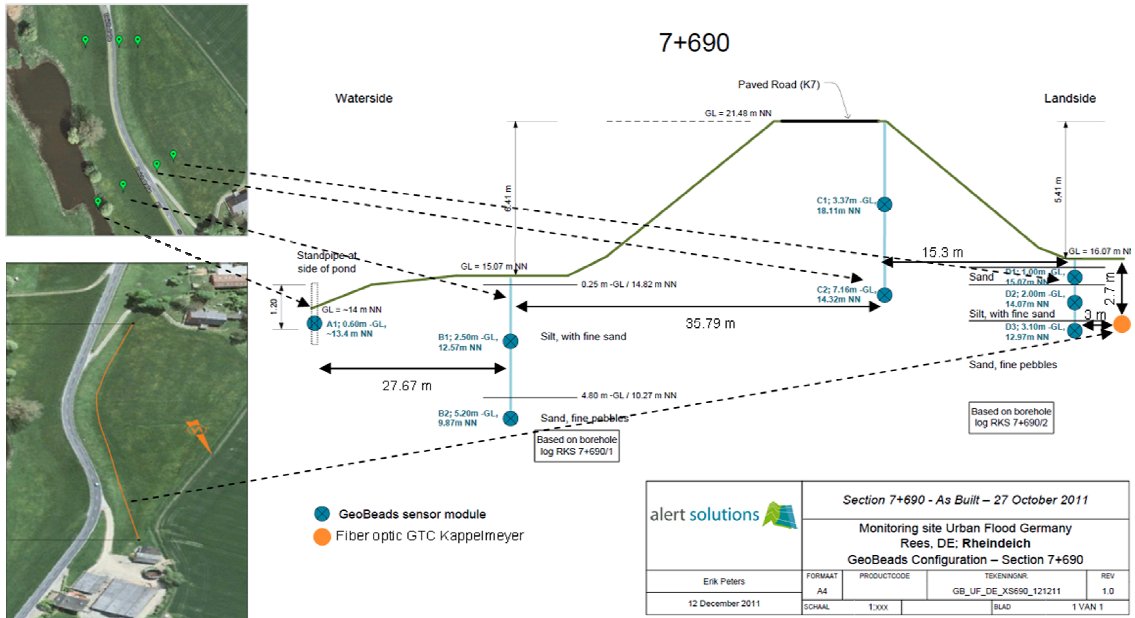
7+690

Paved Road (K7)

Waterside

Landside

GL = 21.48 m NN

6.41 m

5.41 m

C1; 3.37m -GL, 18.11m NN

15.3 m

GL = 16.07 m NN

Standpipe at side of pond

GL = 15.07 m NN

0.25 m -GL / 14.82 m NN

C2; 7.16m -GL, 14.32m NN

Sand

D1; 1.00m -GL, 15.07m NN

D2; 2.00m -GL, 14.07m NN

Silt, with fine sand

2.7 m

D3; 3.10m -GL, 12.97m NN

3 m

1.20

GL = ~14 m NN

A1; 0.60m -GL, ~13.4 m NN

35.79 m

B1; 2.50m -GL, 12.57m NN

Silt, with fine sand

Sand, fine pebbles

27.67 m

4.80 m -GL / 10.27 m NN

Based on borehole log RKS 7+690/2

B2; 5.20m -GL, 9.87m NN

Sand, fine pebbles

Based on borehole log RKS 7+690/1

GeoBeads sensor module

Fiber optic GTC Kappelmeyer

alert solutions

Section 7+690 - As Built – 27 October 2011

Monitoring site Urban Flood Germany
Rees, DE; Rheindeich
GeoBeads Configuration – Section 7+690

| Erik Peters | FORMAAT | PRODUCTCODE | TEKENINGNR. | REV |
|---|---|---|---|---|
| | A4 | | GB_UF_DE_XS690_121211 | 1.0 |
| 12 December 2011 | SCHAAL | 1:xxx | BLAD | 1 VAN 1 |